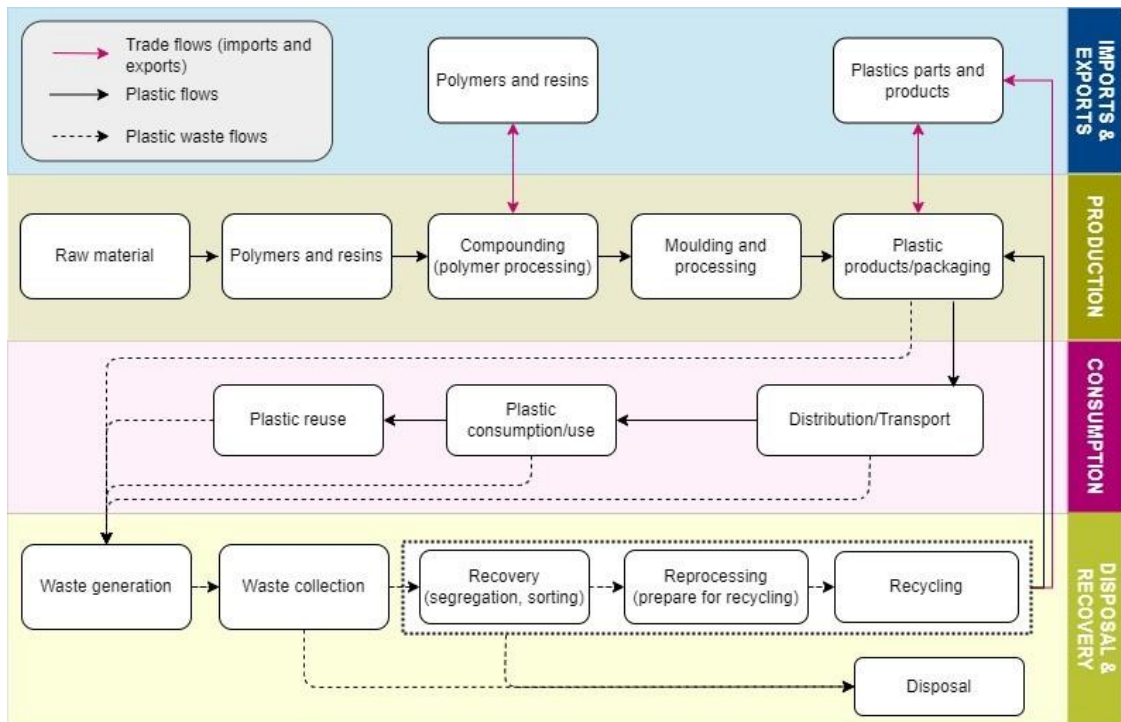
Trade flows (imports and exports)
Plastic flows
Plastic waste flows

Polymers and resins

Plastics parts and products

IMPORTS & EXPORTS

Raw material
Polymers and resins
Compounding (polymer processing)
Moulding and processing
Plastic products/packaging

PRODUCTION

Plastic reuse
Plastic consumption/use
Distribution/Transport

CONSUMPTION

Waste generation
Waste collection
Recovery (segregation, sorting)
Reprocessing (prepare for recycling)
Recycling

Disposal

DISPOSAL & RECOVERY